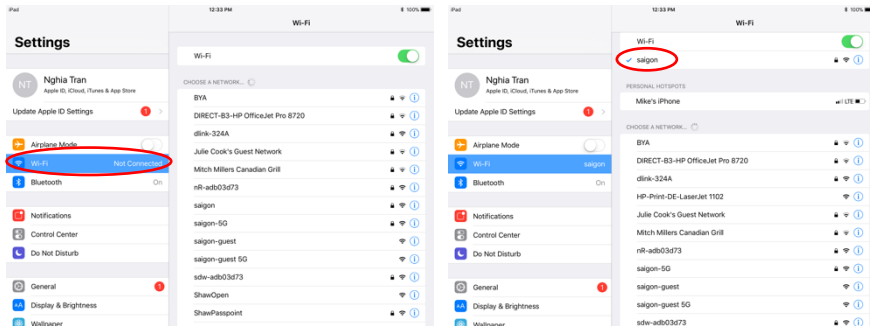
iPad
12:33 PM
100%

Settings

NT
Nghia Tran
Apple ID, iCloud, iTunes & App Store

Update Apple ID Settings 1

Airplane Mode
Wi-Fi Not Connected
Bluetooth On

Notifications
Control Center
Do Not Disturb

General 1
Display & Brightness
Wallpaper

Wi-Fi

Wi-Fi

CHOOSE A NETWORK...
BYA
DIRECT-B3-HP OfficeJet Pro 8720
dlink-324A
Julie Cook's Guest Network
Mitch Millers Canadian Grill
nR-adb03d73
saigon
saigon-5G
saigon-guest
saigon-guest 5G
sdw-adb03d73
ShawOpen
ShawPasspoint

iPad
12:33 PM
100%

Settings

NT
Nghia Tran
Apple ID, iCloud, iTunes & App Store

Update Apple ID Settings 1

Airplane Mode
Wi-Fi saigon
Bluetooth On

Notifications
Control Center
Do Not Disturb

General 1
Display & Brightness
Wallpaper

Wi-Fi

Wi-Fi
✓ saigon

PERSONAL HOTSPOTS
Mike's iPhone LTE

CHOOSE A NETWORK...
BYA
DIRECT-B3-HP OfficeJet Pro 8720
dlink-324A
HP-Print-DE-LaserJet 1102
Julie Cook's Guest Network
Mitch Millers Canadian Grill
nR-adb03d73
saigon-5G
saigon-guest
saigon-guest 5G
sdw-adb03d73